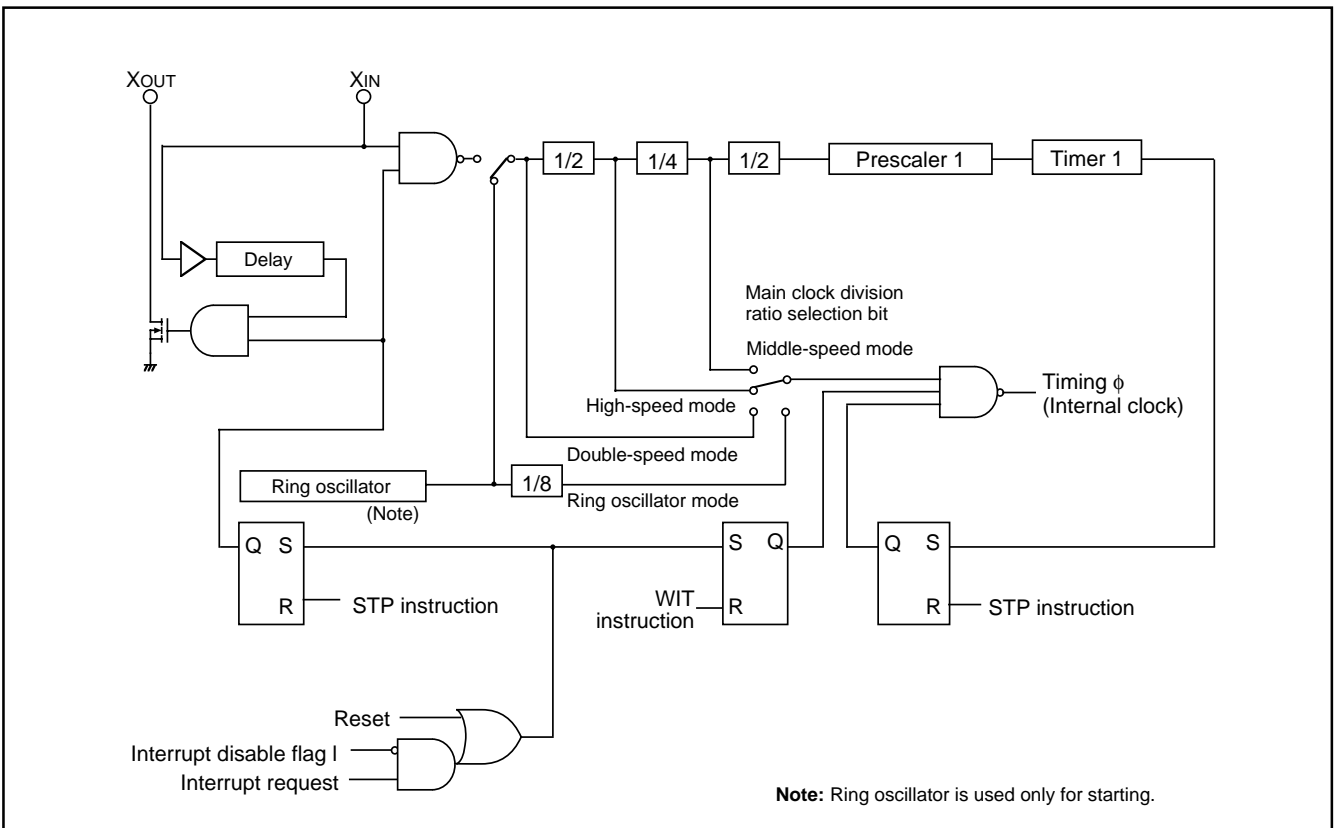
XOUT
XIN
1/2
1/4
1/2
Prescaler 1
Timer 1
Delay
Main clock division ratio selection bit
Middle-speed mode
High-speed mode
Timing $\phi$ (Internal clock)
Double-speed mode
Ring oscillator
(Note)
1/8
Ring oscillator mode
Q S
R
STP instruction
S Q
WIT instruction
R
Q S
R
STP instruction
Reset
Interrupt disable flag I
Interrupt request
**Note:** Ring oscillator is used only for starting.